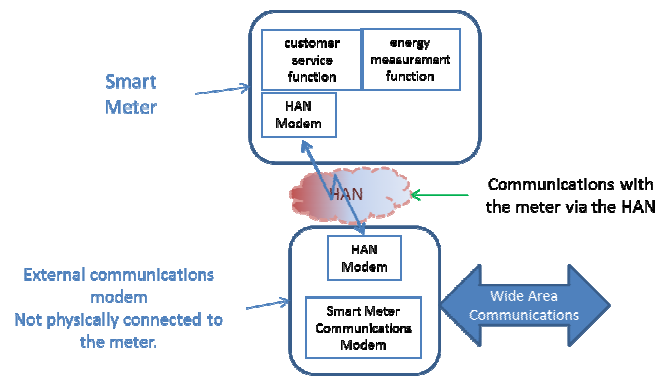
Smart Meter

customer service function

energy measurement function

HAN Modem

HAN

Communications with the meter via the HAN

External communications modem
Not physically connected to the meter.

HAN Modem

Smart Meter Communications Modem

Wide Area Communications